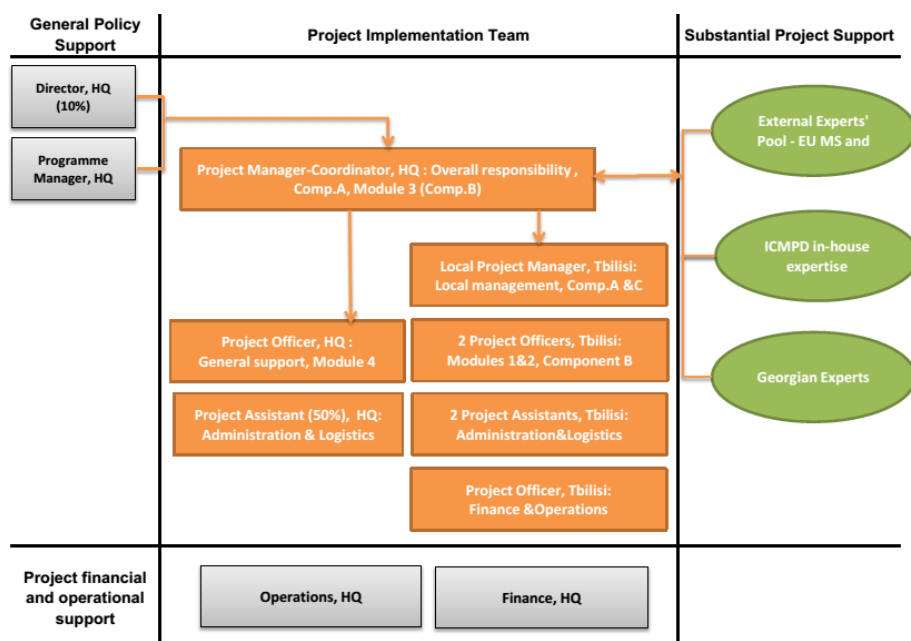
General Policy Support

Project Implementation Team

Substantial Project Support

Director, HQ (10%)

Programme Manager, HQ

Project Manager-Coordinator, HQ : Overall responsibility , Comp.A, Module 3 (Comp.B)

Local Project Manager, Tbilisi: Local management, Comp.A &C

Project Officer, HQ : General support, Module 4

2 Project Officers, Tbilisi: Modules 1&2, Component B

Project Assistant (50%), HQ: Administration & Logistics

2 Project Assistants, Tbilisi: Administration&Logistics

Project Officer, Tbilisi: Finance &Operations

External Experts' Pool - EU MS and

ICMPD in-house expertise

Georgian Experts

Project financial and operational support

Operations, HQ

Finance, HQ